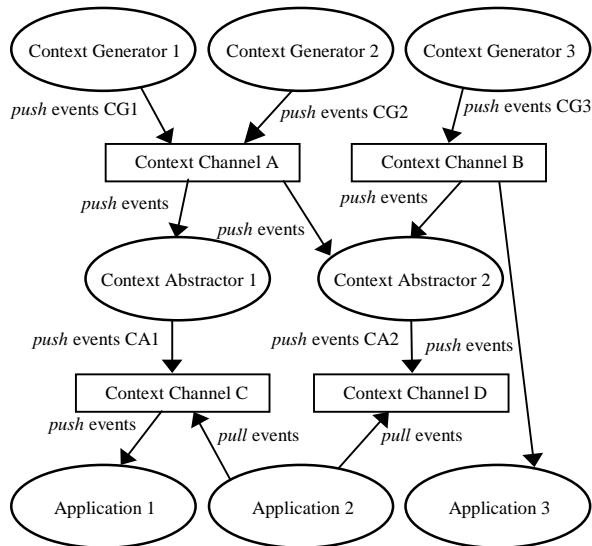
Context Generator 1

Context Generator 2

Context Generator 3

push events CG1

push events CG2

push events CG3

Context Channel A

Context Channel B

push events

push events

push events

Context Abstractor 1

Context Abstractor 2

push events CA1

push events CA2

push events

Context Channel C

Context Channel D

push events

pull events

pull events

Application 1

Application 2

Application 3